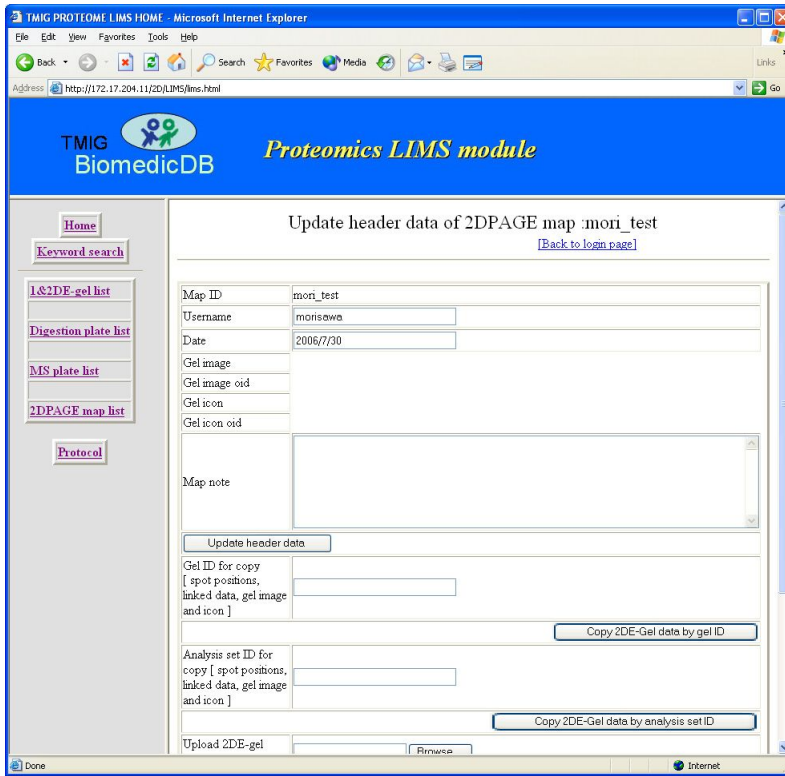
TMIG PROTEOME LIMS HOME - Microsoft Internet Explorer

File Edit View Favorites Tools Help

Back Search Favorites Media Links

Address http://172.17.204.11/2D/LIMS/lims.html Go

TMIG BiomedicDB

Proteomics LIMS module

Home
Keyword search

1&2DE-gel list
Digestion plate list
MS plate list
2DPAGE map list

Protocol

Update header data of 2DPAGE map :mori_test

[Back to login page]

| Map ID | mori_test |
|---|---|
| Username | morisawa |
| Date | 2006/7/30 |
| Gel image | |
| Gel image oid | |
| Gel icon | |
| Gel icon oid | |
| Map note | |

Update header data

Gel ID for copy [ spot positions, linked data, gel image and icon ]

Copy 2DE-Gel data by gel ID

Analysis set ID for copy [ spot positions, linked data, gel image and icon ]

Copy 2DE-Gel data by analysis set ID

Upload 2DE-gel Browse...

Done Internet